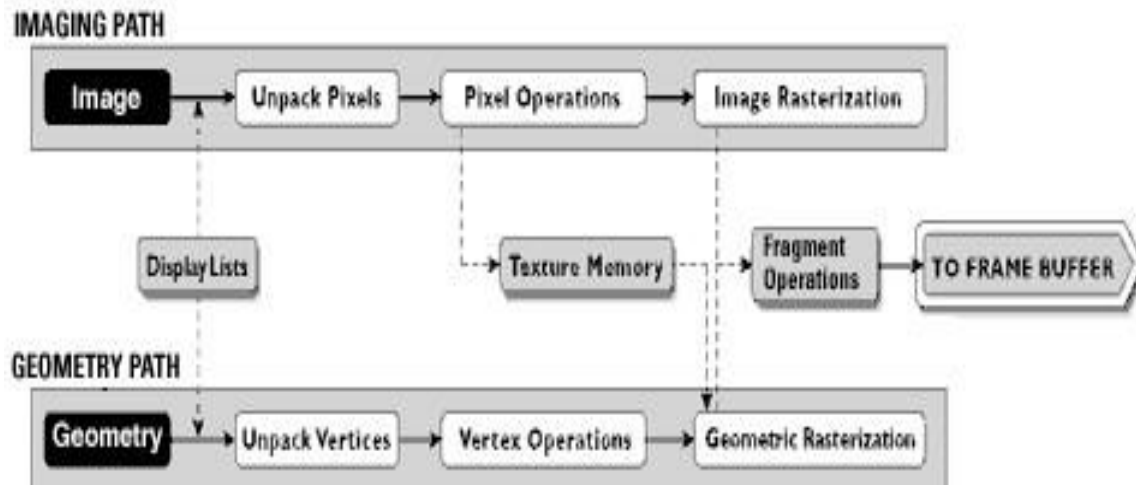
IMAGING PATH

Image

Unpack Pixels

Pixel Operations

Image Rasterization

Display Lists

Texture Memory

Fragment Operations

TO FRAME BUFFER

GEOMETRY PATH

Geometry

Unpack Vertices

Vertex Operations

Geometric Rasterization